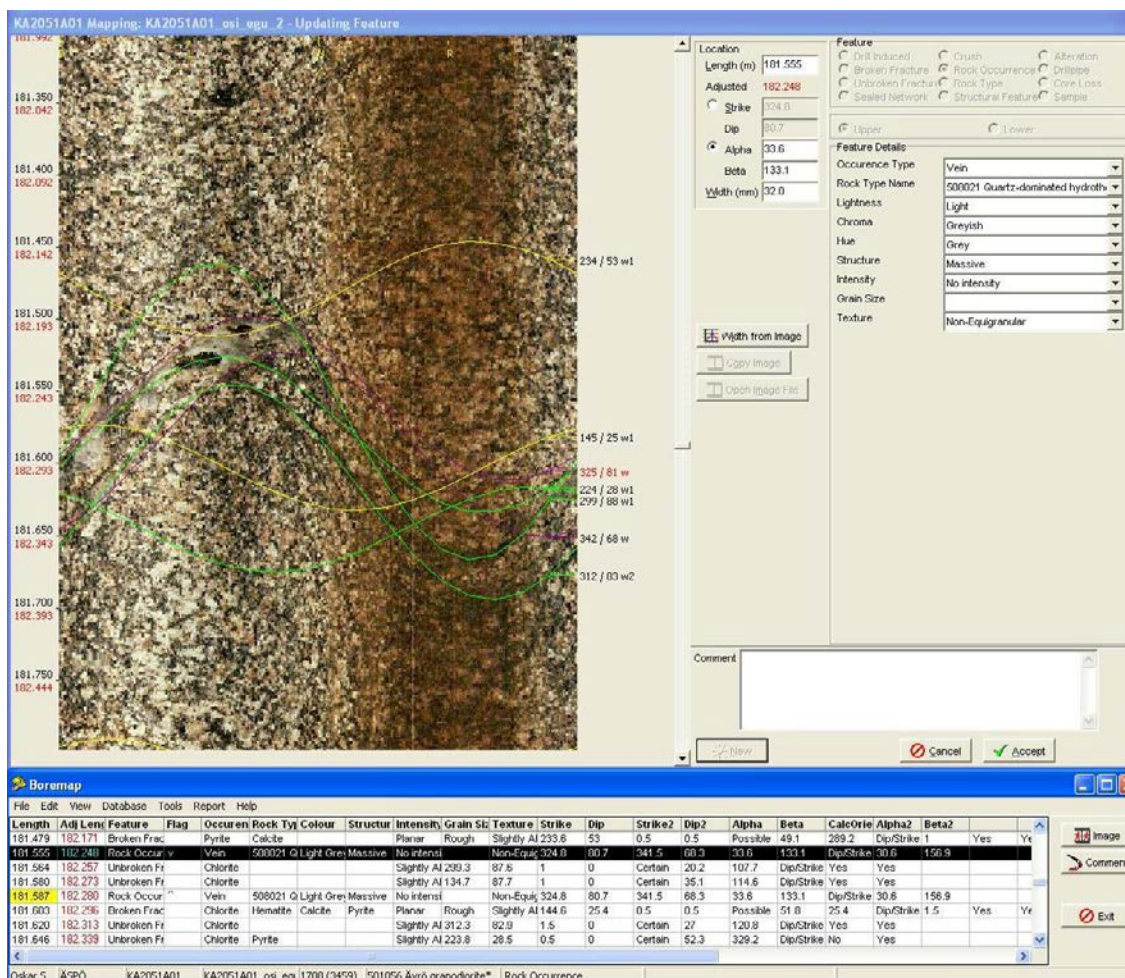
KA2051A01 Mapping: KA2051A01_osi_egu_2 - Updating Feature

181.350
182.042
181.400
182.092
181.450
182.142
181.500
182.193
181.550
182.243
181.600
182.293
181.650
182.343
181.700
182.393
181.750
182.444

234 / 53 w1
145 / 25 w1
325 / 81 w
224 / 28 w1
299 / 88 w1
342 / 68 w
312 / 83 w2

Location
Length (m) 181.555
Adjusted 182.248
Strike 324.8
Dip 80.7
Alpha 33.6
Beta 133.1
Width (mm) 32.0

Feature
Drill Induced
Crush
Alteration
Broken Fracture
Rock Occurrence
Drillpipe
Unbroken Fracture
Rock Type
Core Loss
Sealed Network
Structural Feature
Sample

Upper
Lower

Feature Details
Occurence Type | Vein
Rock Type Name | 508021 Quartz-dominated hydroth
Lightness | Light
Chroma | Greyish
Hue | Grey
Structure | Massive
Intensity | No intensity
Grain Size |
Texture | Non-Equigranular

Width from Image
Copy Image
Open Image File

Comment

New
Cancel
Accept

Boremap
File Edit View Database Tools Report Help

| Length | Adj Leng | Feature | Flag | Occuren | Rock Ty | Colour | Structur | Intensity | Grain Siz | Texture | Strike | Dip | Strike2 | Dip2 | Alpha | Beta | CalcOrie | Alpha2 | Beta2 | | |
|---|---|---|---|---|---|---|---|---|---|---|---|---|---|---|---|---|---|---|---|---|---|
| 181.479 | 182.171 | Broken Frac | | Pyrite | Calcite | | | Planar | Rough | Slightly Al | 233.6 | 53 | 0.5 | 0.5 | Possible | 49.1 | 289.2 | Dip/Strike | 1 | Yes | Ye |
| 181.555 | 182.248 | Rock Occur | v | Vein | 508021 Q | Light Grey | Massive | No intensi | | Non-Equig | 324.8 | 80.7 | 341.5 | 68.3 | 33.6 | 133.1 | Dip/Strike | 30.6 | 156.9 | | |
| 181.564 | 182.257 | Unbroken Fr | | Chlorite | | | | | | Slightly Al | 299.3 | 87.6 | 1 | 0 | Certain | 20.2 | 107.7 | Dip/Strike | Yes | Yes | |
| 181.580 | 182.273 | Unbroken Fr | | Chlorite | | | | | | Slightly Al | 134.7 | 87.7 | 1 | 0 | Certain | 35.1 | 114.6 | Dip/Strike | Yes | Yes | |
| 181.587 | 182.280 | Rock Occur | | Vein | 508021 Q | Light Grey | Massive | No intensi | | Non-Equig | 324.8 | 80.7 | 341.5 | 68.3 | 33.6 | 133.1 | Dip/Strike | 30.6 | 156.9 | | |
| 181.603 | 182.296 | Broken Frac | | Chlorite | Hematite | Calcite | Pyrite | Planar | Rough | Slightly Al | 144.6 | 25.4 | 0.5 | 0.5 | Possible | 51.8 | 25.4 | Dip/Strike | 1.5 | Yes | Ye |
| 181.620 | 182.313 | Unbroken Fr | | Chlorite | | | | | | Slightly Al | 312.3 | 82.9 | 1.5 | 0 | Certain | 27 | 120.8 | Dip/Strike | Yes | Yes | |
| 181.646 | 182.339 | Unbroken Fr | | Chlorite | Pyrite | | | | | Slightly Al | 223.8 | 28.5 | 0.5 | 0 | Certain | 52.3 | 329.2 | Dip/Strike | No | Yes | |

Image
Comment
Exit

Oskar S. | ÄSPÖ | KA2051A01 | KA2051A01_osi_egu | 1708 (3459) | 501056 Äspö granodiorite* | Rock Occurrence